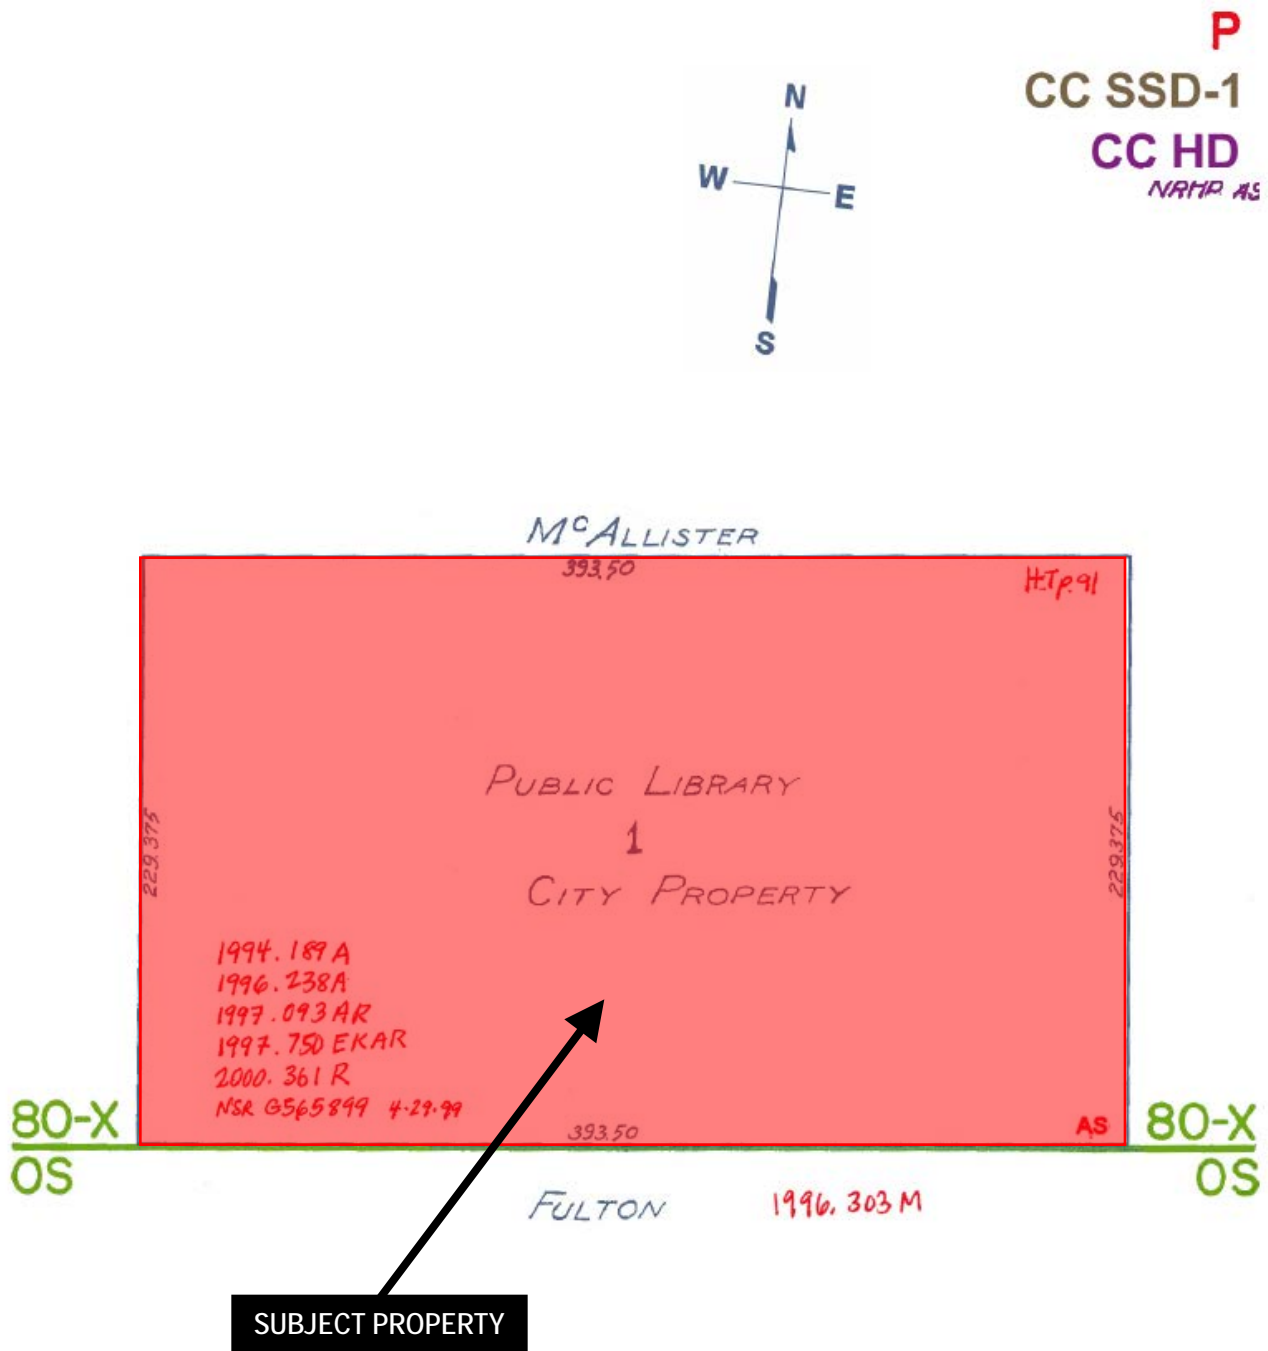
P
CC SSD-1
CC HD
NRHP AS

N
W
E
S

McALLISTER
393.50
H.T.p.91

229.375

PUBLIC LIBRARY
1
CITY PROPERTY

229.375

1994.189A
1996.238A
1997.093AR
1997.750EKAR
2000.361R
NSR G565899 4-29-99

80-X
OS

393.50
AS

80-X
OS

FULTON
1996.303M

SUBJECT PROPERTY